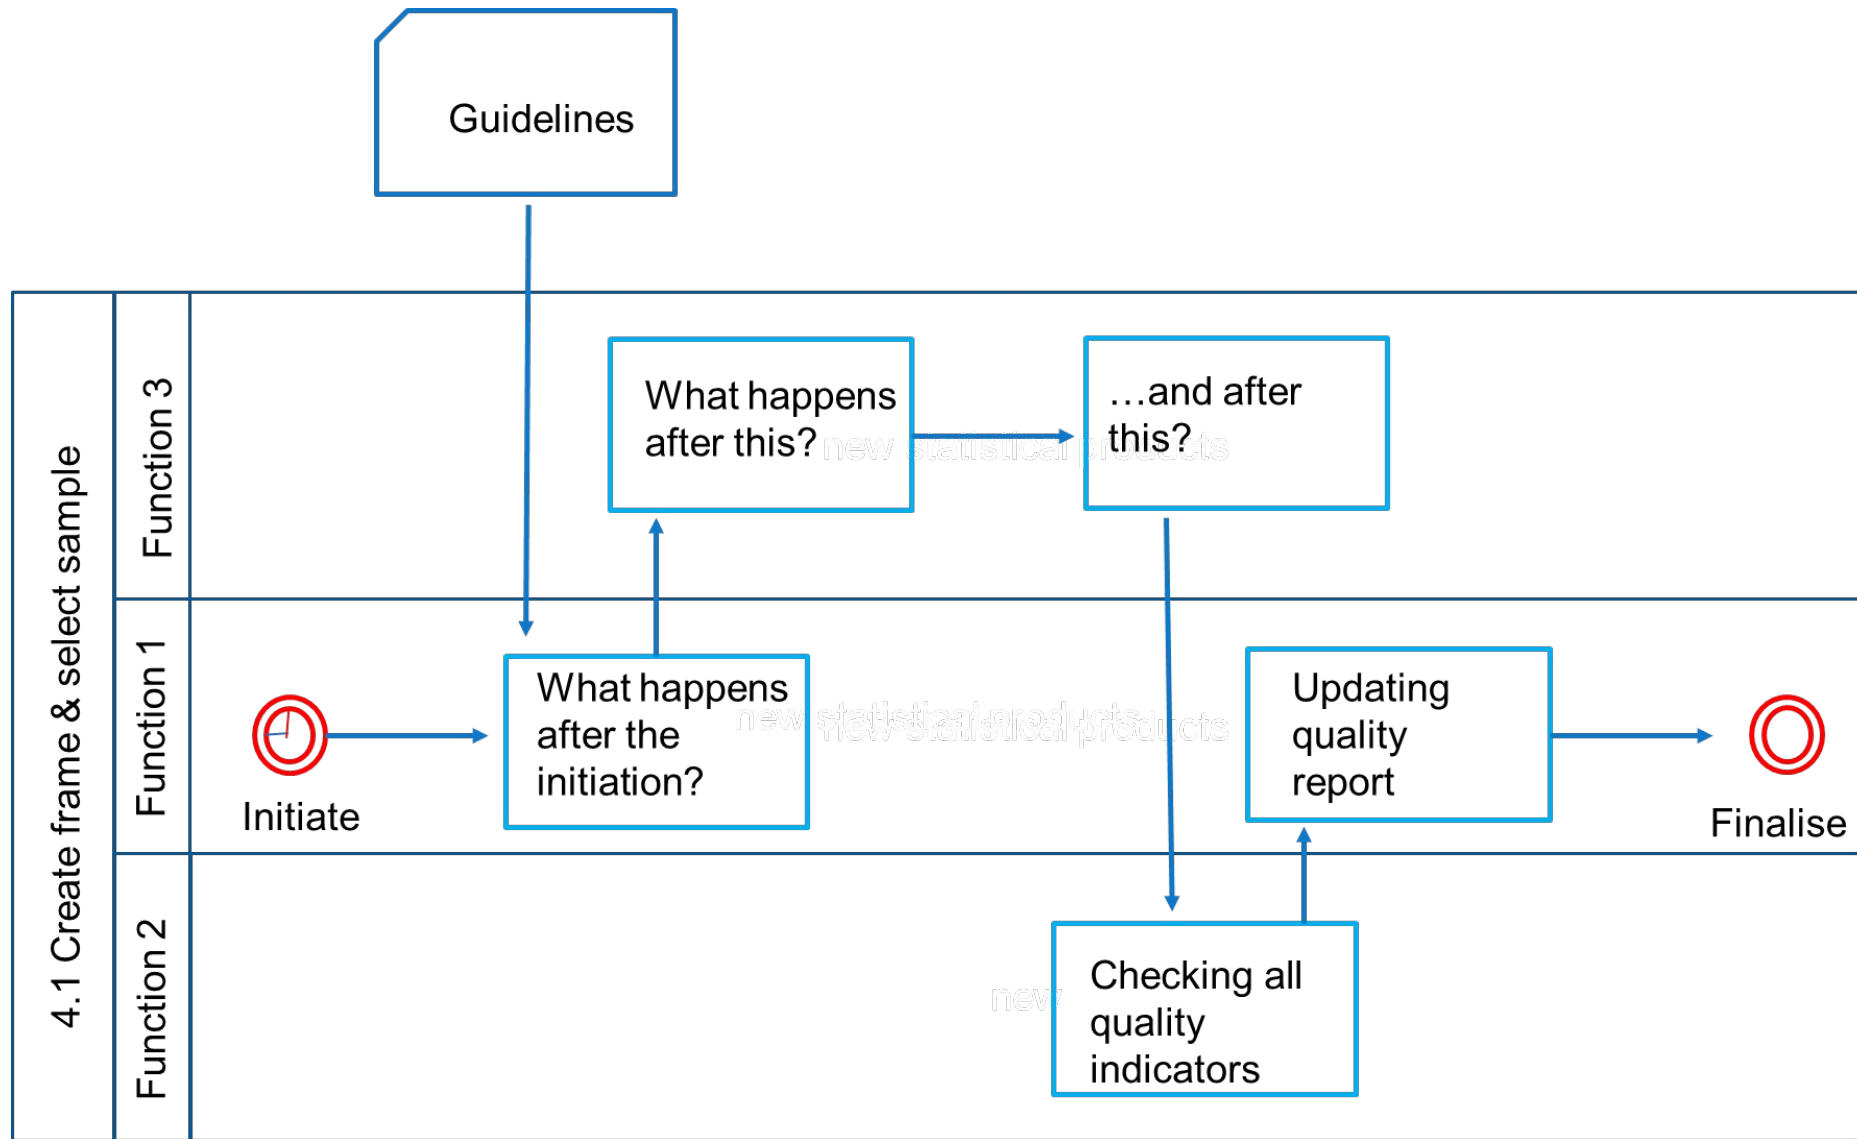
Guidelines

4.1 Create frame & select sample

Function 3

What happens after this?

…and after this?

Function 1

Initiate

What happens after the initiation?

Updating quality report

Finalise

Function 2

Checking all quality indicators

new statistical products

new statistical products

new statistical products

new